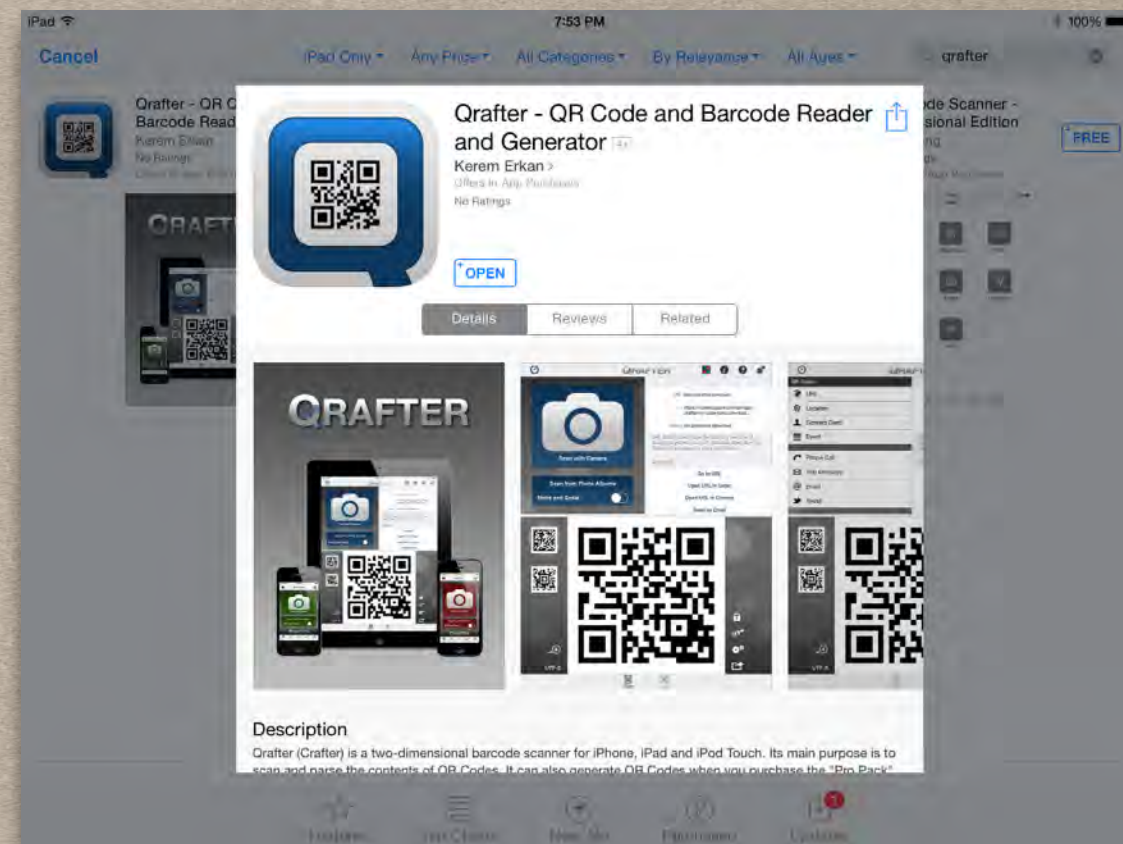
iPad 7:53 PM 100%

Cancel iPad Only Any Price All Categories By Relevance All Ages qrafter

Qrafter - QR C Barcode Read Kerem Erkan No Ratings

de Scanner - sional Edition

FREE

Qrafter - QR Code and Barcode Reader and Generator 4+

Kerem Erkan >

Offers In-App Purchases

No Ratings

OPEN

Details Reviews Related

QRAFTER

Description

Qrafter (Crafter) is a two-dimensional barcode scanner for iPhone, iPad and iPod Touch. Its main purpose is to scan and parse the contents of QR Codes. It can also generate QR Codes when you purchase the "Pro Pack"

Featured Top Charts Near Me Purchased Updates